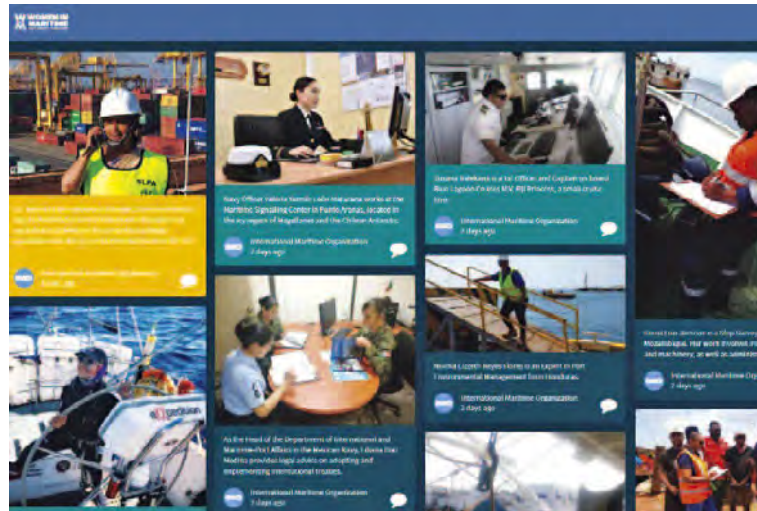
WOMEN IN MARITIME

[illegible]

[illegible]

Navy Officer Valeria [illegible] works at the Maritime Signaling Center in Punta Arenas, located in the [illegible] region of Magallanes and the Chilean Antarctic.

International Maritime Organization
2 days ago

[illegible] is a 1st Officer and Captain on board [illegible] MV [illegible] Princess, a small cruise liner.

International Maritime Organization
2 days ago

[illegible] is an expert in Port Environmental Management from Honduras.

International Maritime Organization
2 days ago

As the Head of the Department of International and Maritime-Port Affairs in the Mexican Navy, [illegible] provides legal advice on adopting and implementing international treaties.

International Maritime Organization
2 days ago

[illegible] Mozambique. Her work involves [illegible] and machinery, as well as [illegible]

International Maritime Organization
2 days ago